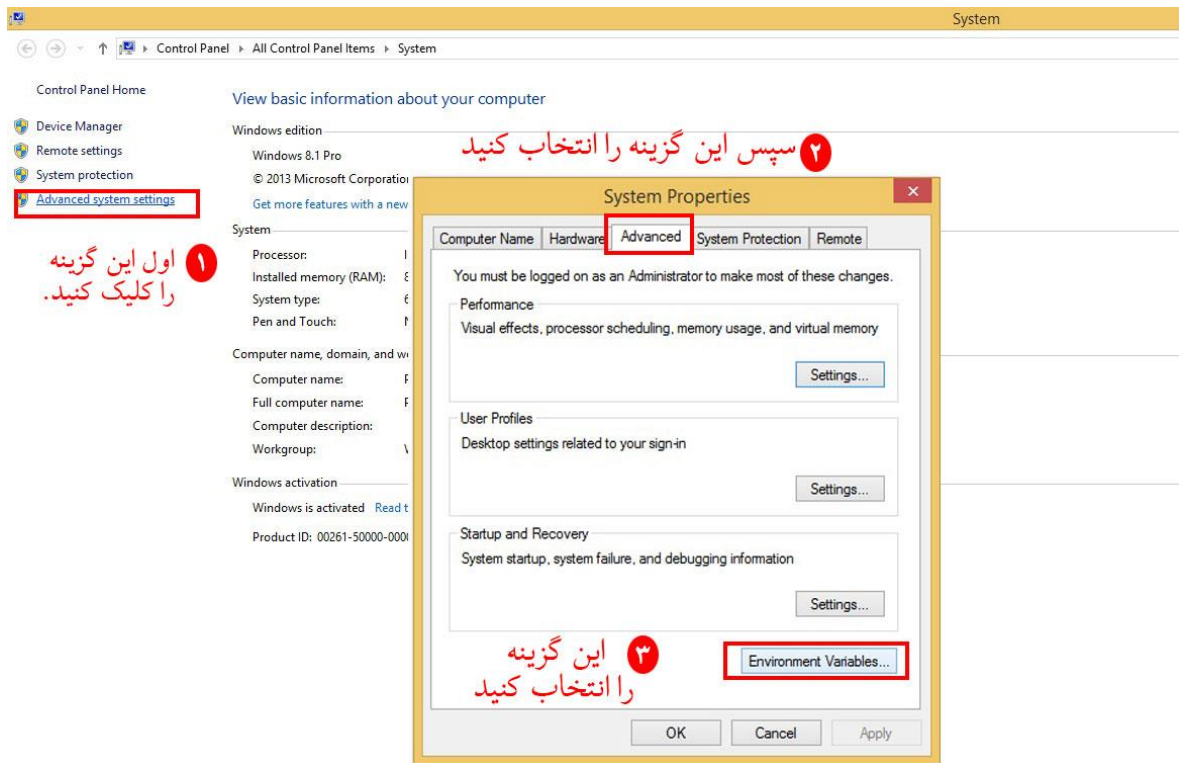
System

Control Panel ▸ All Control Panel Items ▸ System

Control Panel Home

Device Manager
Remote settings
System protection
Advanced system settings

۱ اول این گزینه را کلیک کنید.

View basic information about your computer

Windows edition
Windows 8.1 Pro
© 2013 Microsoft Corporatio
Get more features with a new

System
Processor:
Installed memory (RAM):
System type:
Pen and Touch:

Computer name, domain, and w
Computer name:
Full computer name:
Computer description:
Workgroup:

Windows activation
Windows is activated Read t
Product ID: 00261-50000-000

۲ سپس این گزینه را انتخاب کنید

System Properties

Computer Name | Hardware | Advanced | System Protection | Remote

You must be logged on as an Administrator to make most of these changes.

Performance
Visual effects, processor scheduling, memory usage, and virtual memory
Settings...

User Profiles
Desktop settings related to your sign-in
Settings...

Startup and Recovery
System startup, system failure, and debugging information
Settings...

۳ این گزینه را انتخاب کنید

Environment Variables...

OK Cancel Apply